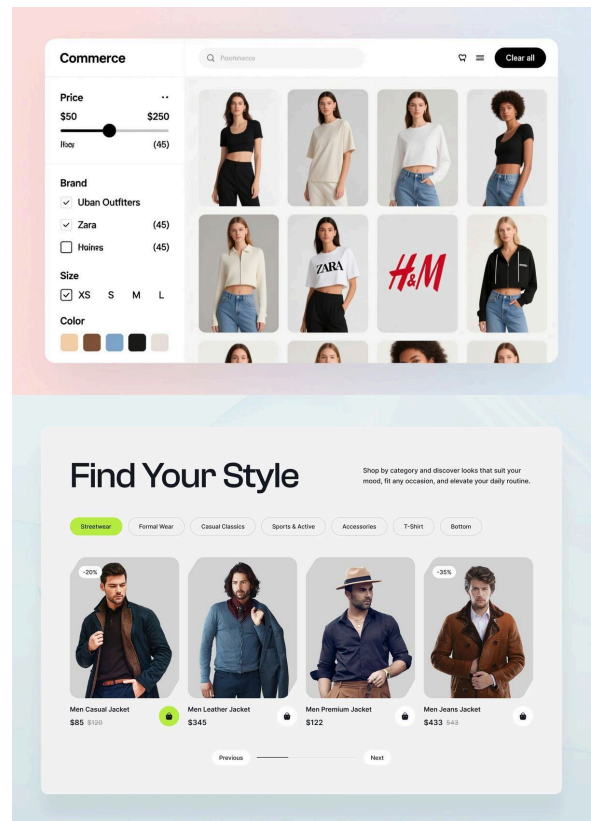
Commerce

Fashmerce

Clear all

Price

$50 $250

Itoy (45)

Brand

Uban Outfiters

Zara (45)

Hoires (45)

Size

XS S M L

Color

ZARA

H&M

Find Your Style

Shop by category and discover looks that suit your mood, fit any occasion, and elevate your daily routine.

Streetwear

Formal Wear

Casual Classics

Sports & Active

Accessories

T-Shirt

Bottom

-20%

-35%

Men Casual Jacket
$85 $120

Men Leather Jacket
$345

Men Premium Jacket
$122

Men Jeans Jacket
$433 $43

Previous

Next